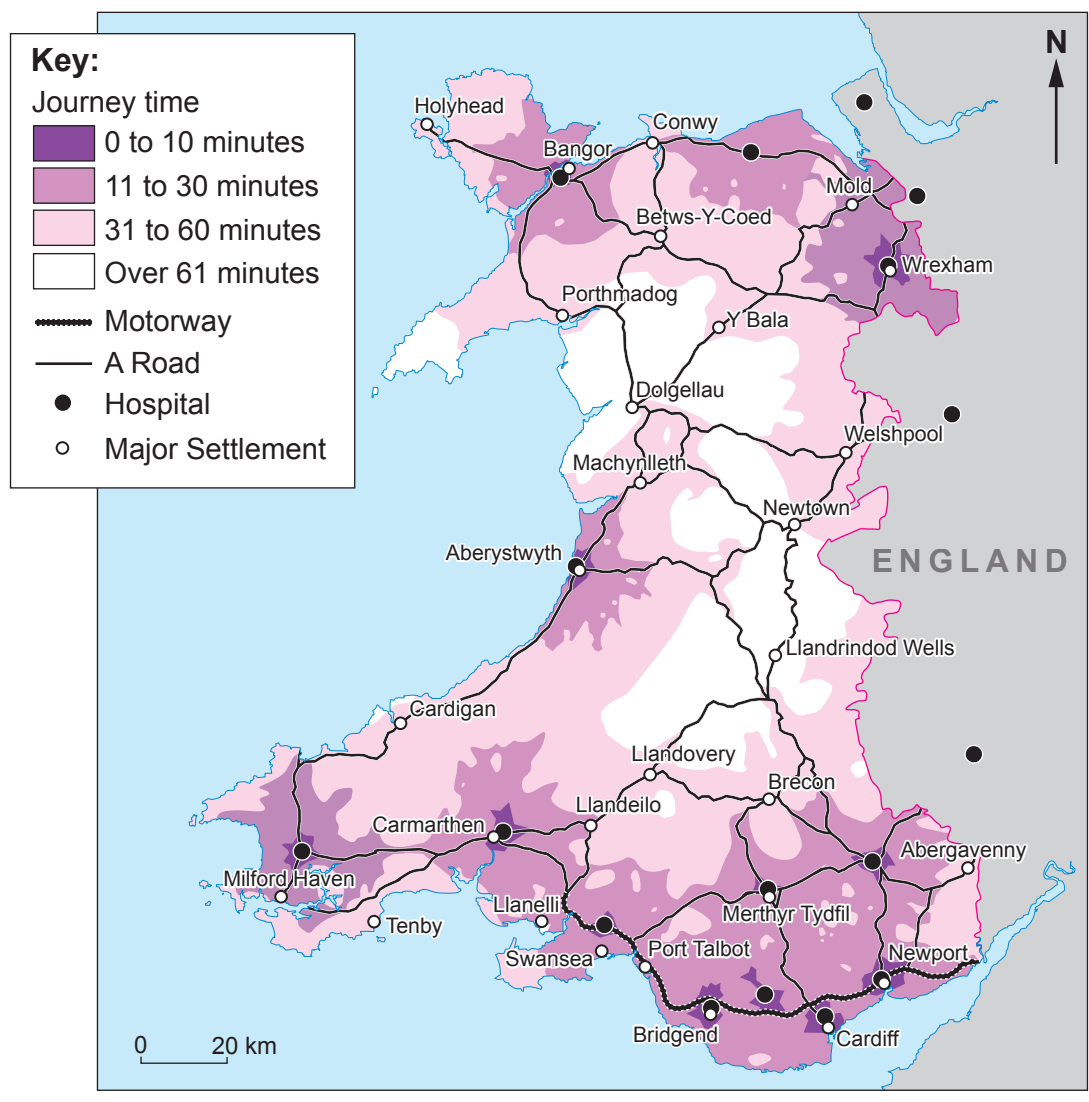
Key:
Journey time
0 to 10 minutes
11 to 30 minutes
31 to 60 minutes
Over 61 minutes
Motorway
A Road
Hospital
Major Settlement

N

Holyhead
Conwy
Bangor
Mold
Betws-Y-Coed
Wrexham
Porthmadog
Y Bala
Dolgellau
Welshpool
Machynlleth
Newtown
Aberystwyth
ENGLAND
Llandrindod Wells
Cardigan
Llandovery
Brecon
Llandeilo
Carmarthen
Abergavenny
Milford Haven
Merthyr Tydfil
Llanelli
Tenby
Port Talbot
Swansea
Newport
Bridgend
Cardiff

0
20 km